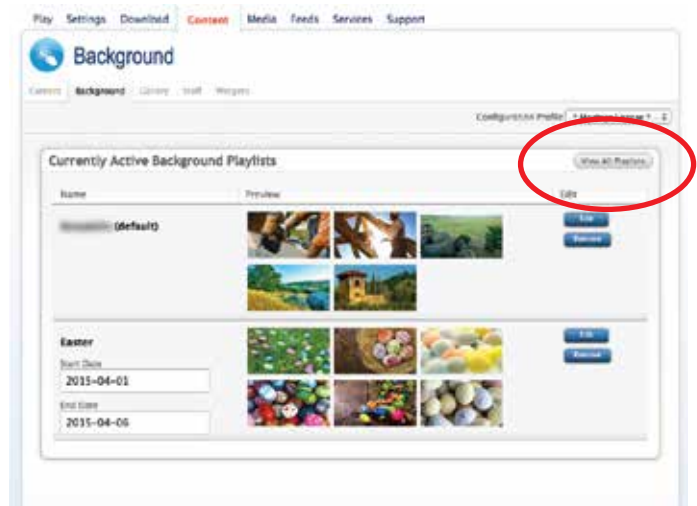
Play Settings Download Content Media Feeds Services Support

Background

Content Background Library Staff Widgets

Configuration Profile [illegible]

Currently Active Background Playlists

View All Playlists

| Name | Preview | Edit |
|---|---|---|
| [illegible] (default) | | Edit Remove |
| Easter Start Date 2015-04-01 End Date 2015-04-06 | | Edit Remove |